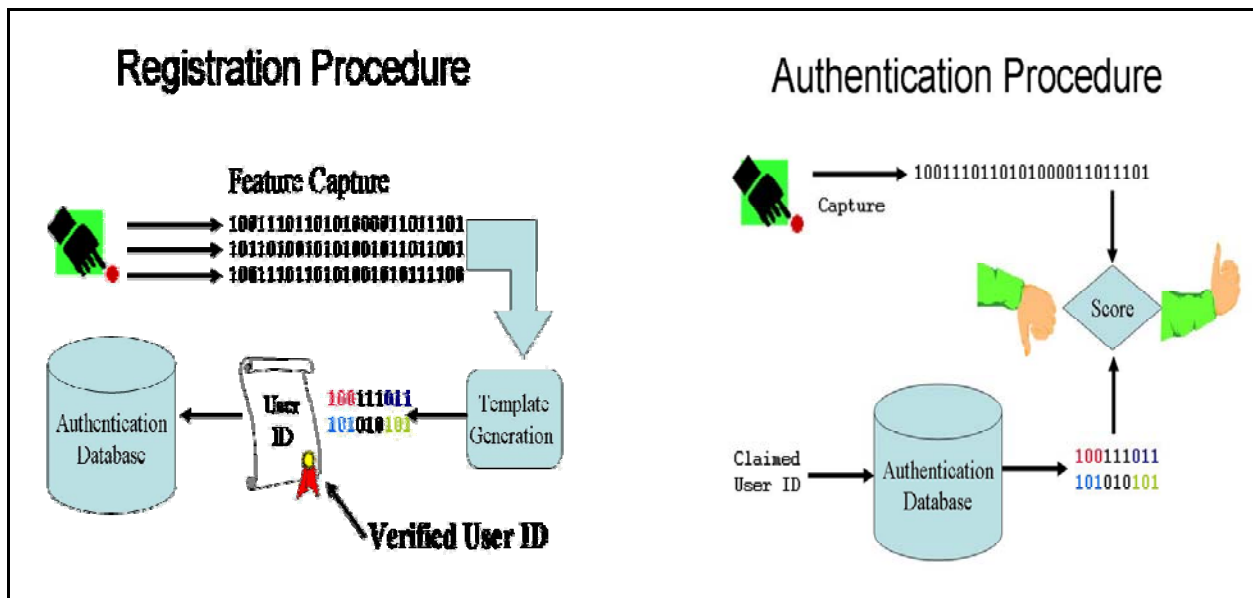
Registration Procedure

Feature Capture

1001110110101000011011101
1011010010101001011011001
1001110110101001010111100

Template Generation

100111011
101010101

User ID

Authentication Database

Verified User ID

Authentication Procedure

Capture

1001110110101000011011101

Score

Claimed User ID

Authentication Database

100111011
101010101